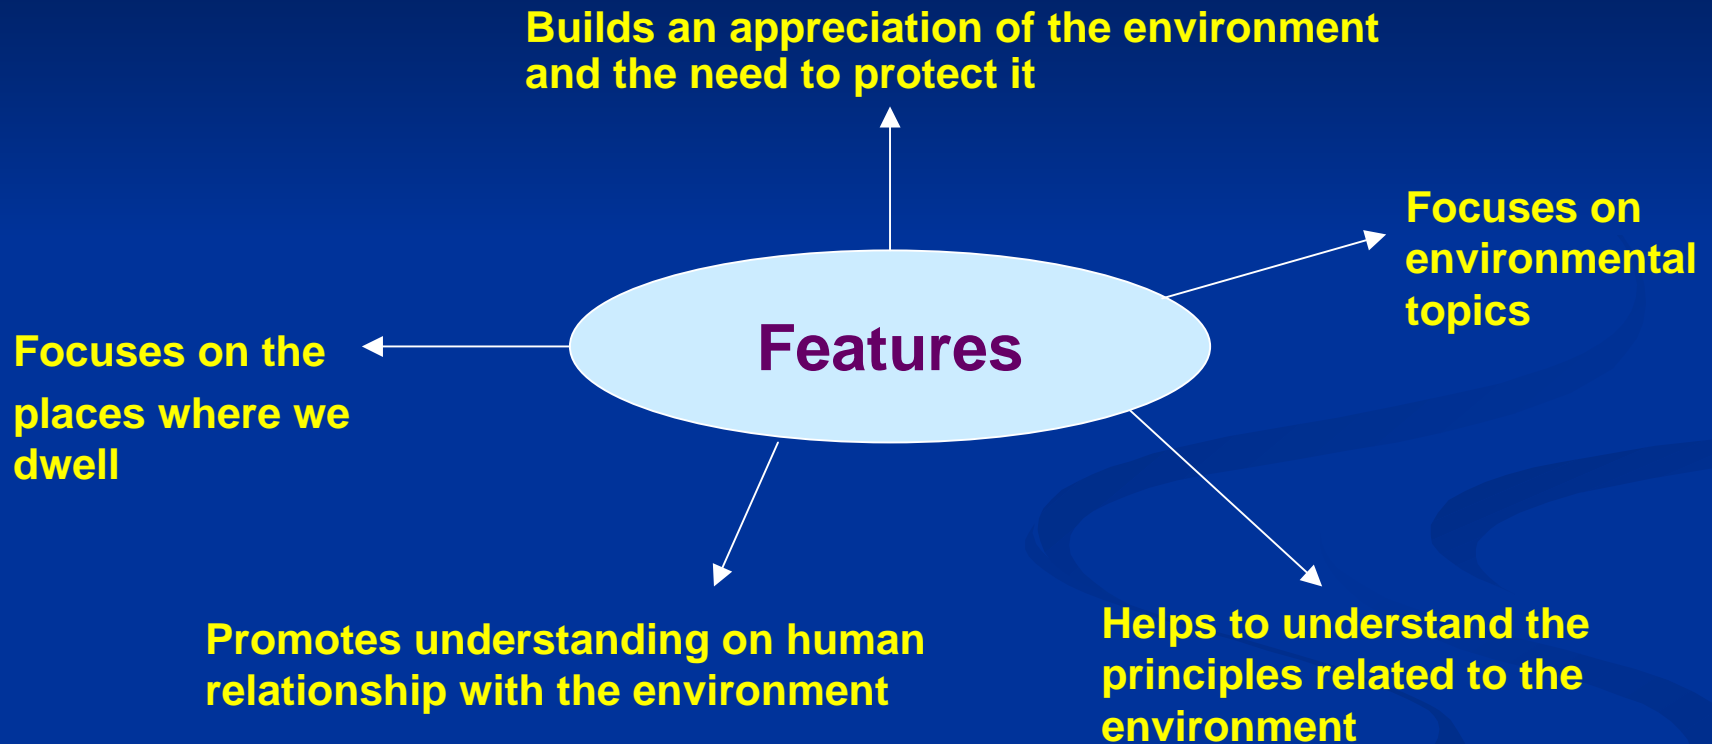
Builds an appreciation of the environment and the need to protect it

Focuses on environmental topics

Features

Focuses on the places where we dwell

Promotes understanding on human relationship with the environment

Helps to understand the principles related to the environment